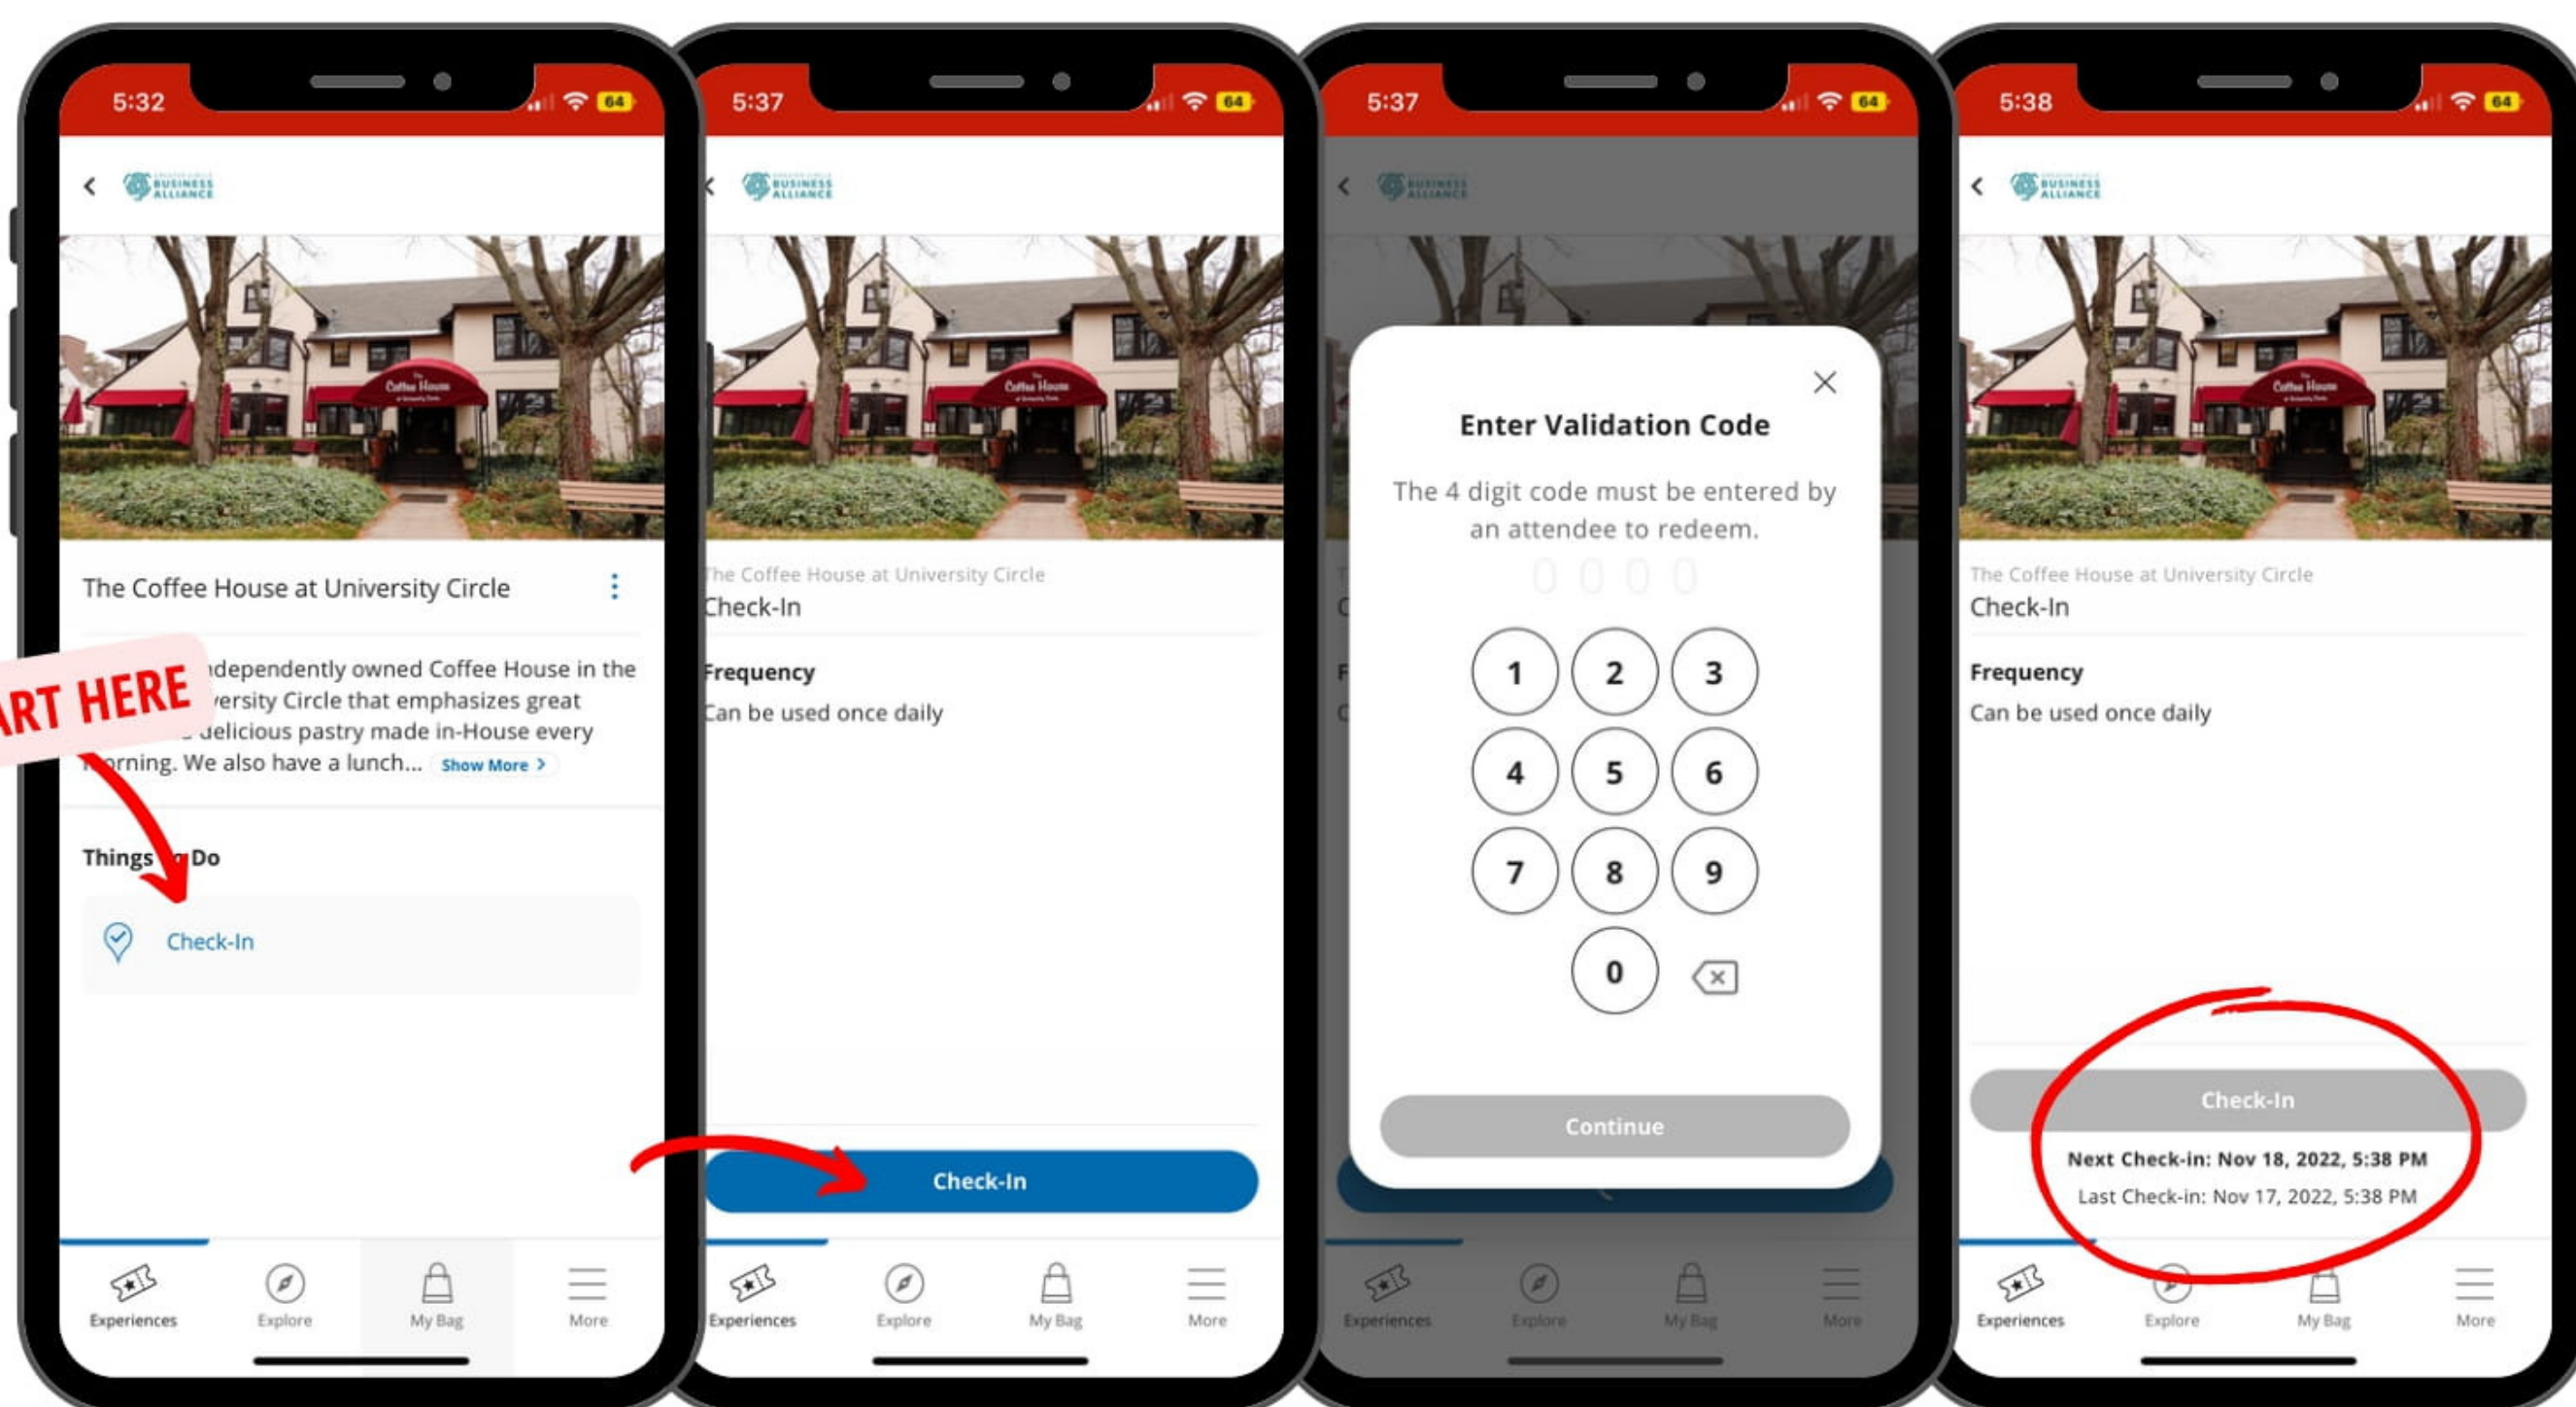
5:32 64

BUSINESS ALLIANCE

The Coffee House at University Circle

ART HERE

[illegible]dependently owned Coffee House in the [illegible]ersity Circle that emphasizes great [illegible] delicious pastry made in-House every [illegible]rning. We also have a lunch... Show More >

Things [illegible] Do

Check-In

Experiences Explore My Bag More

5:37 64

BUSINESS ALLIANCE

The Coffee House at University Circle
Check-In

Frequency
Can be used once daily

Check-In

Experiences Explore My Bag More

5:37 64

Enter Validation Code

The 4 digit code must be entered by an attendee to redeem.

0 0 0 0

1 2 3
4 5 6
7 8 9
0

Continue

Experiences Explore My Bag More

5:38 64

BUSINESS ALLIANCE

The Coffee House at University Circle
Check-In

Frequency
Can be used once daily

Check-In

Next Check-in: Nov 18, 2022, 5:38 PM
Last Check-in: Nov 17, 2022, 5:38 PM

Experiences Explore My Bag More